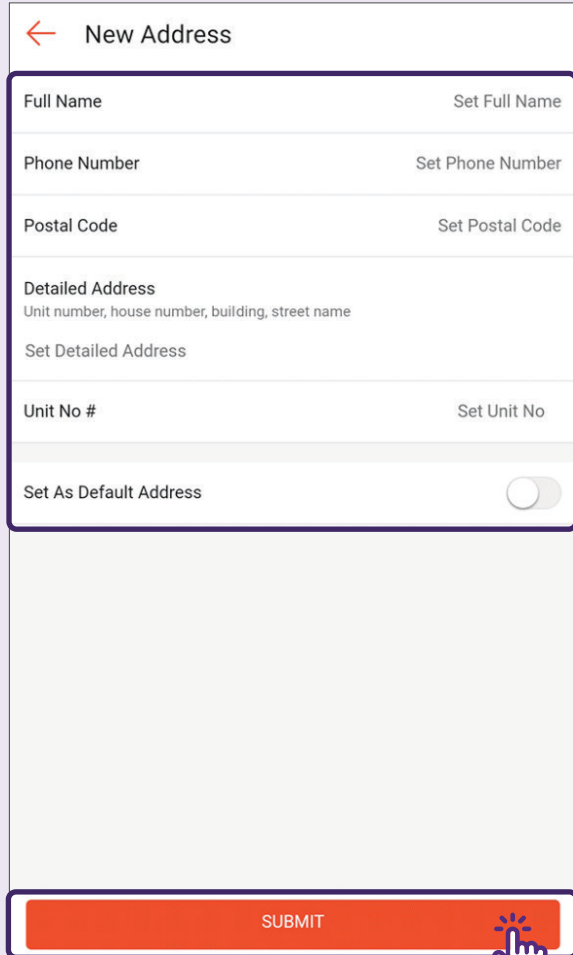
New Address

Full Name
Set Full Name

Phone Number
Set Phone Number

Postal Code
Set Postal Code

Detailed Address
Unit number, house number, building, street name
Set Detailed Address

Unit No #
Set Unit No

Set As Default Address

SUBMIT